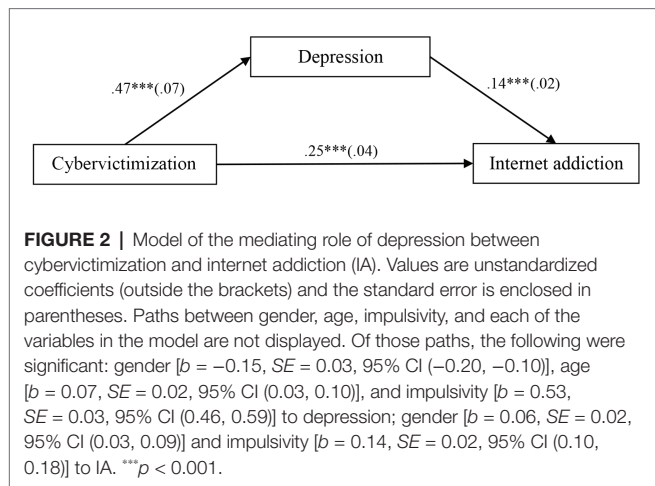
Depression

.47***(.07)

.14***(.02)

Cybervictimization

.25***(.04)

Internet addiction

**FIGURE 2** | Model of the mediating role of depression between cybervictimization and internet addiction (IA). Values are unstandardized coefficients (outside the brackets) and the standard error is enclosed in parentheses. Paths between gender, age, impulsivity, and each of the variables in the model are not displayed. Of those paths, the following were significant: gender [*b* = −0.15, *SE* = 0.03, 95% CI (−0.20, −0.10)], age [*b* = 0.07, *SE* = 0.02, 95% CI (0.03, 0.10)], and impulsivity [*b* = 0.53, *SE* = 0.03, 95% CI (0.46, 0.59)] to depression; gender [*b* = 0.06, *SE* = 0.02, 95% CI (0.03, 0.09)] and impulsivity [*b* = 0.14, *SE* = 0.02, 95% CI (0.10, 0.18)] to IA. $^{***}p < 0.001$.